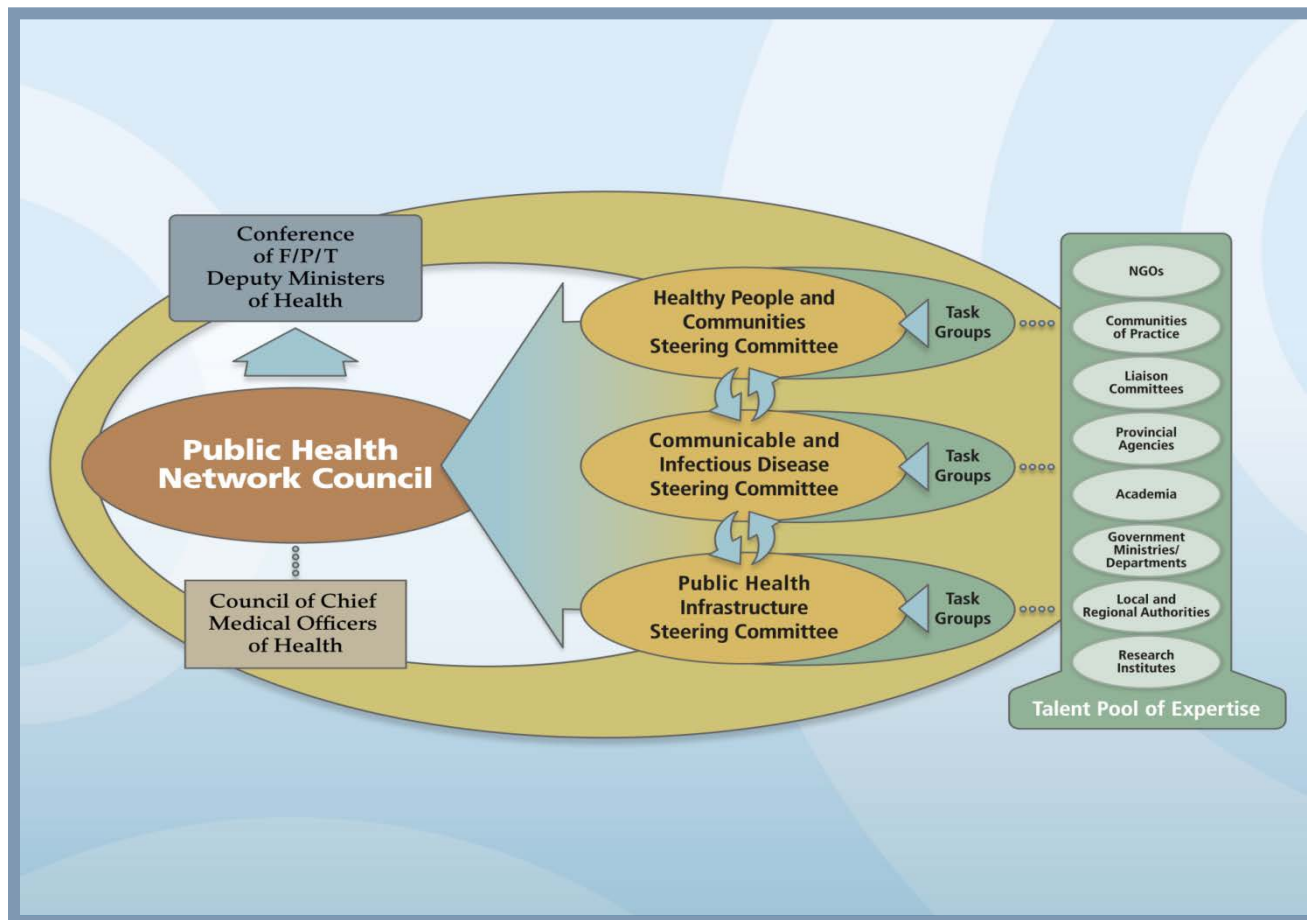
Conference of F/P/T Deputy Ministers of Health

Public Health Network Council

Council of Chief Medical Officers of Health

Healthy People and Communities Steering Committee

Task Groups

Communicable and Infectious Disease Steering Committee

Task Groups

Public Health Infrastructure Steering Committee

Task Groups

NGOs

Communities of Practice

Liaison Committees

Provincial Agencies

Academia

Government Ministries/ Departments

Local and Regional Authorities

Research Institutes

Talent Pool of Expertise